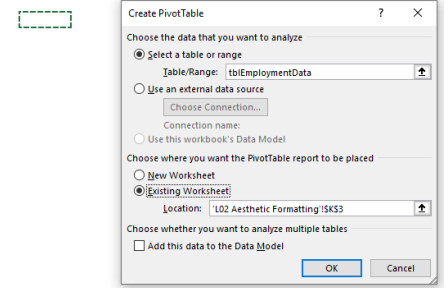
Create PivotTable ? ✕

Choose the data that you want to analyze

Select a table or range

Table/Range: tblEmploymentData

Use an external data source

Choose Connection...

Connection name:

Use this workbook's Data Model

Choose where you want the PivotTable report to be placed

New Worksheet

Existing Worksheet

Location: 'L02 Aesthetic Formatting'!$K$3

Choose whether you want to analyze multiple tables

Add this data to the Data Model

OK Cancel